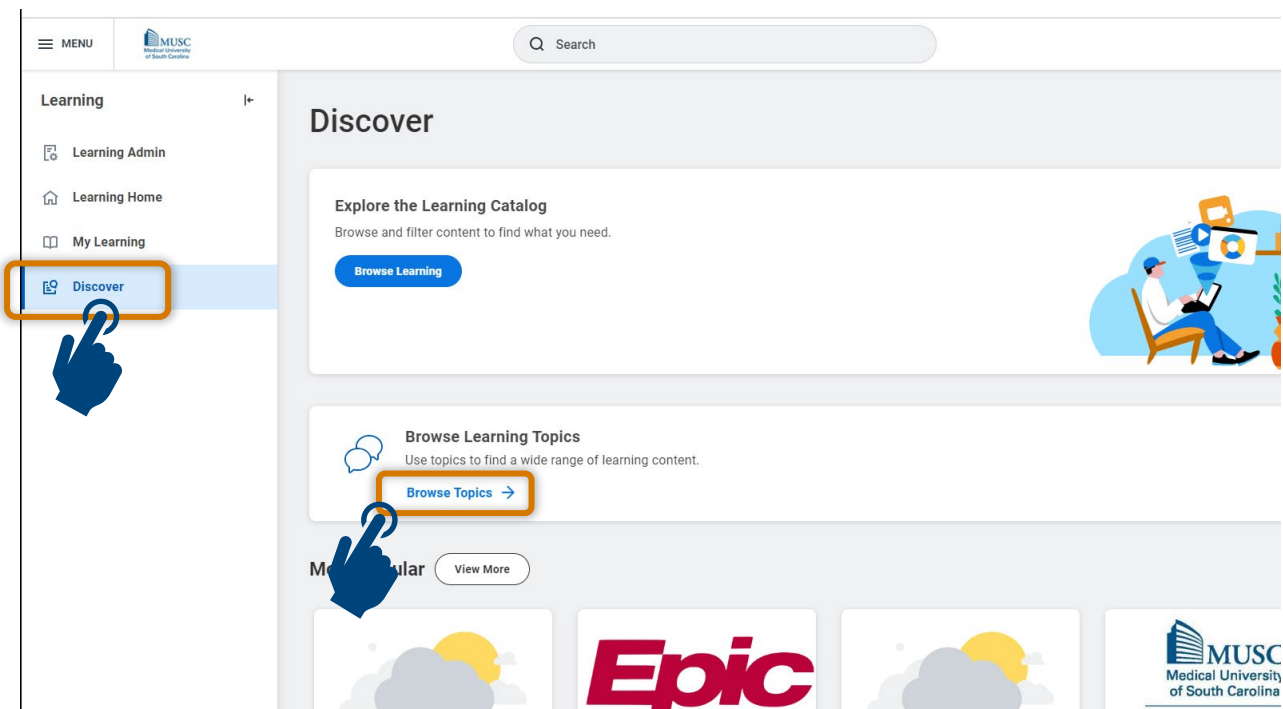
MENU

MUSC Medical University of South Carolina

Search

Learning

Learning Admin

Learning Home

My Learning

Discover

Discover

Explore the Learning Catalog

Browse and filter content to find what you need.

Browse Learning

Browse Learning Topics

Use topics to find a wide range of learning content.

Browse Topics →

Mo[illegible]ular

View More

Epic

MUSC Medical Universit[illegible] of South Carolina